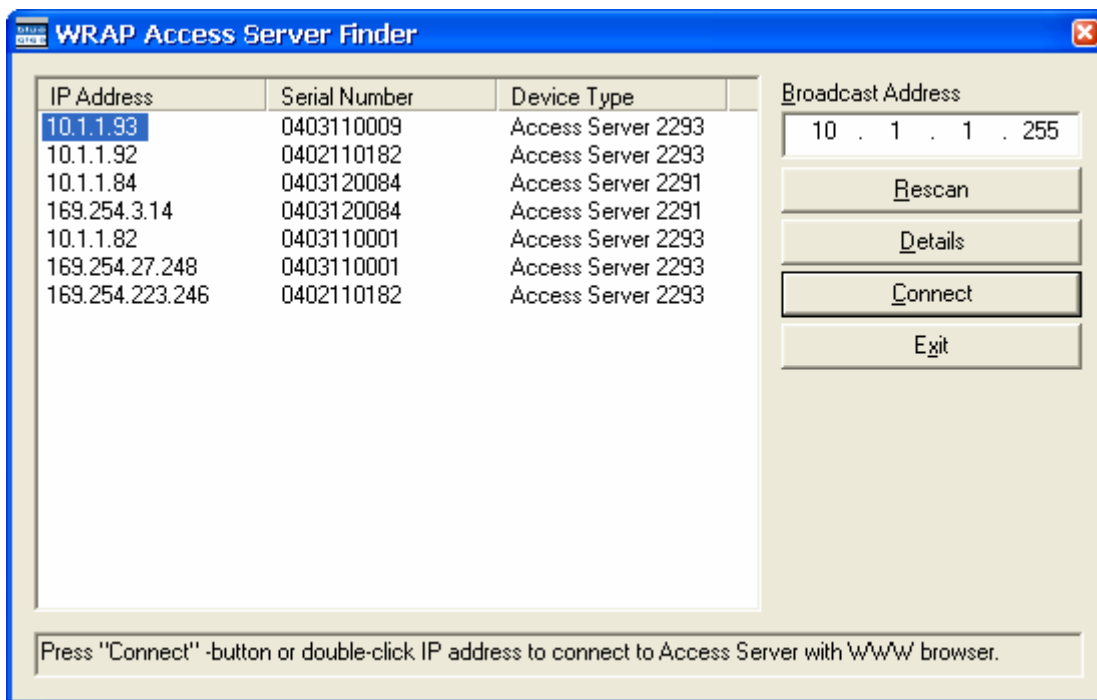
WRAP Access Server Finder

| IP Address | Serial Number | Device Type |
|---|---|---|
| 10.1.1.93 | 0403110009 | Access Server 2293 |
| 10.1.1.92 | 0402110182 | Access Server 2293 |
| 10.1.1.84 | 0403120084 | Access Server 2291 |
| 169.254.3.14 | 0403120084 | Access Server 2291 |
| 10.1.1.82 | 0403110001 | Access Server 2293 |
| 169.254.27.248 | 0403110001 | Access Server 2293 |
| 169.254.223.246 | 0402110182 | Access Server 2293 |

Broadcast Address
10 . 1 . 1 . 255

Rescan
Details
Connect
Exit

Press "Connect" -button or double-click IP address to connect to Access Server with WWW browser.